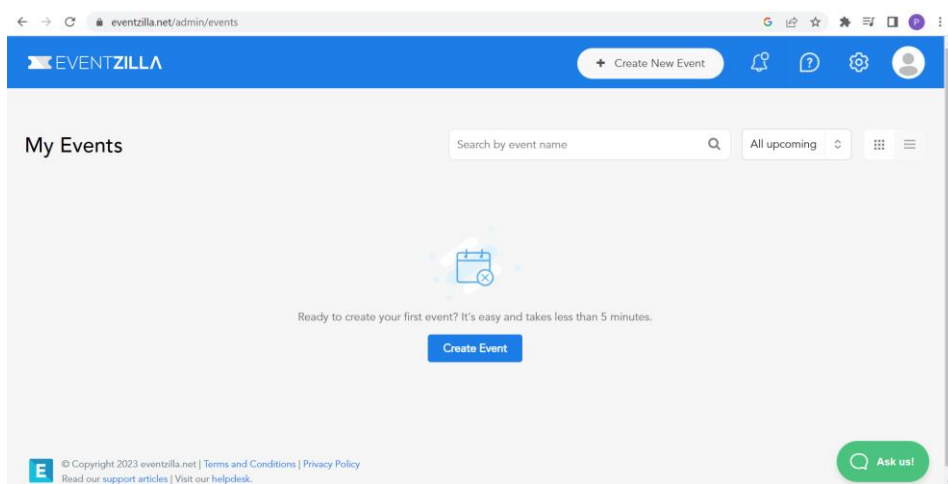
eventzilla.net/admin/events

P

EVENTZILLA

+ Create New Event

My Events

Search by event name

All upcoming

Ready to create your first event? It's easy and takes less than 5 minutes.

Create Event

E

© Copyright 2023 eventzilla.net | Terms and Conditions | Privacy Policy
Read our support articles | Visit our helpdesk.

Ask us!